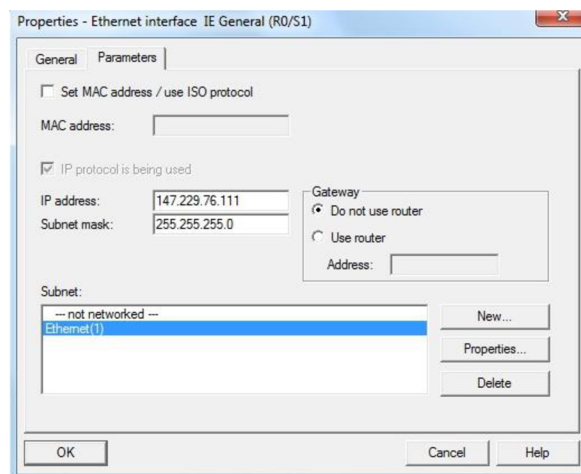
Properties - Ethernet interface IE General (R0/S1)

General Parameters

Set MAC address / use ISO protocol

MAC address:

IP protocol is being used

IP address: 147.229.76.111

Subnet mask: 255.255.255.0

Gateway

Do not use router

Use router

Address:

Subnet:

--- not networked ---

Ethernet(1)

New...

Properties...

Delete

OK

Cancel

Help